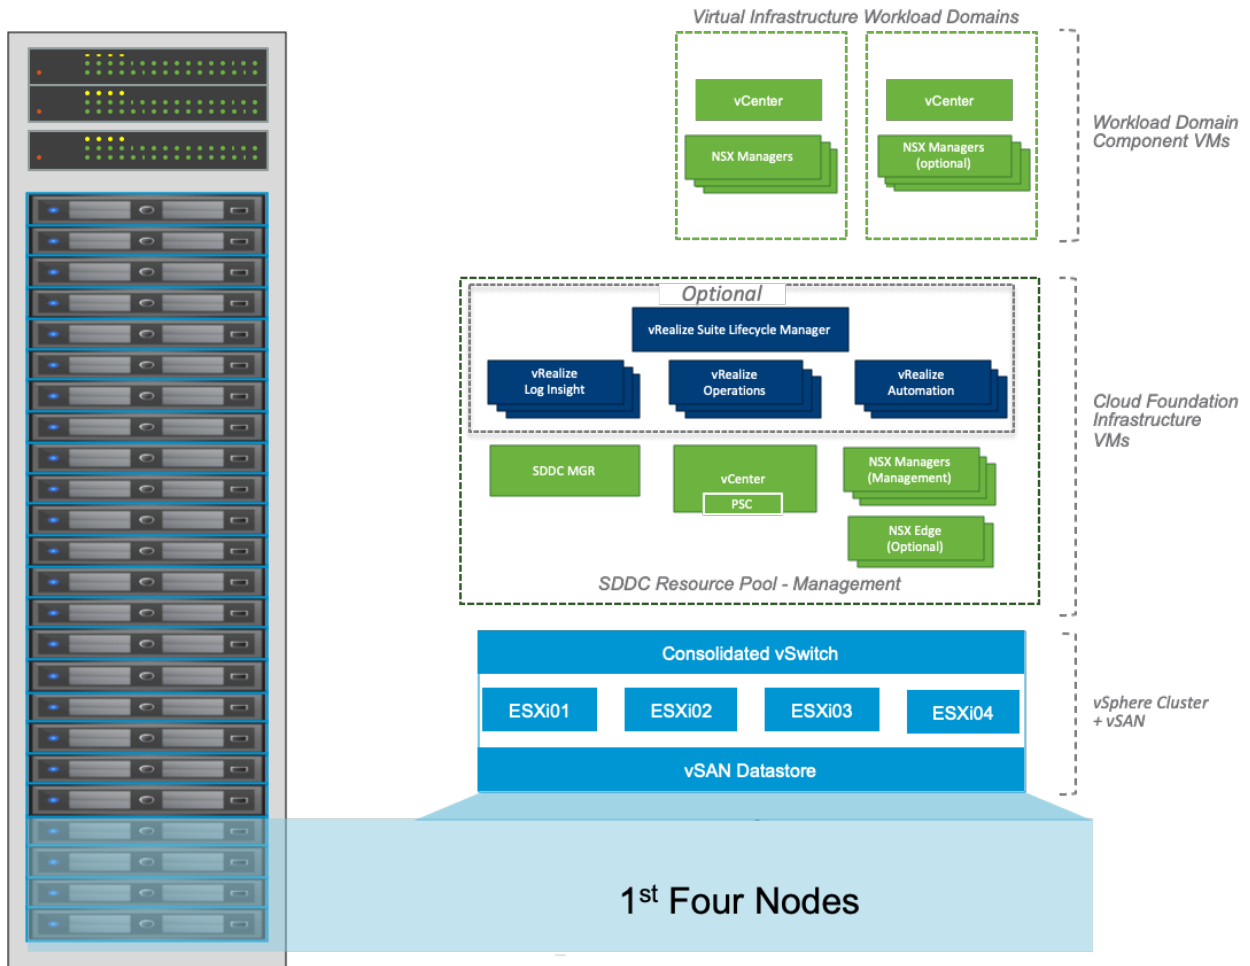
Virtual Infrastructure Workload Domains

vCenter

NSX Managers

vCenter

NSX Managers (optional)

Workload Domain Component VMs

Optional

vRealize Suite Lifecycle Manager

vRealize Log Insight

vRealize Operations

vRealize Automation

SDDC MGR

vCenter

PSC

NSX Managers (Management)

NSX Edge (Optional)

SDDC Resource Pool - Management

Cloud Foundation Infrastructure VMs

Consolidated vSwitch

ESXi01

ESXi02

ESXi03

ESXi04

vSAN Datastore

vSphere Cluster + vSAN

1$^{st}$ Four Nodes